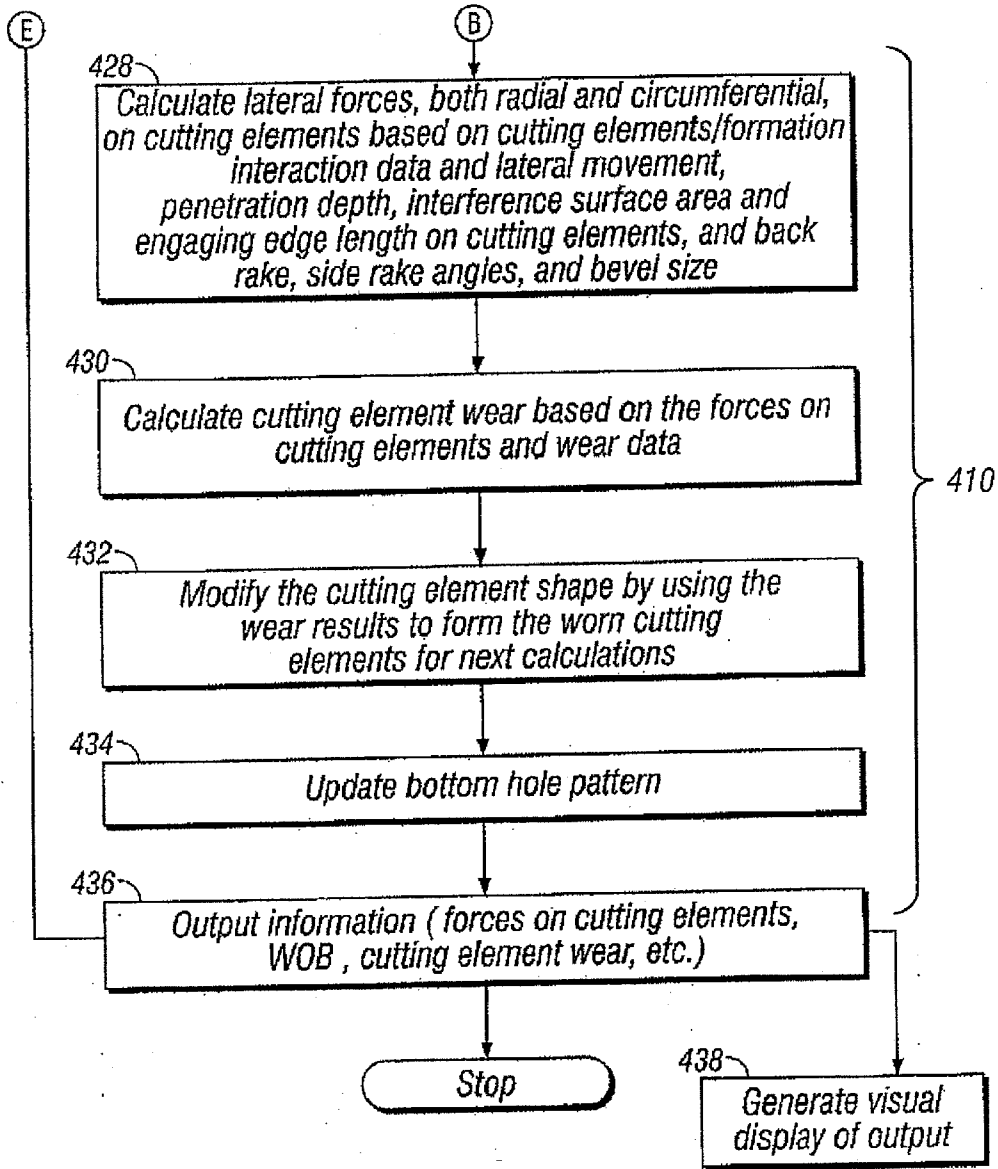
E

B

428

Calculate lateral forces, both radial and circumferential, on cutting elements based on cutting elements/formation interaction data and lateral movement, penetration depth, interference surface area and engaging edge length on cutting elements, and back rake, side rake angles, and bevel size

430

Calculate cutting element wear based on the forces on cutting elements and wear data

410

432

Modify the cutting element shape by using the wear results to form the worn cutting elements for next calculations

434

Update bottom hole pattern

436

Output information ( forces on cutting elements, WOB , cutting element wear, etc.)

Stop

438

Generate visual display of output